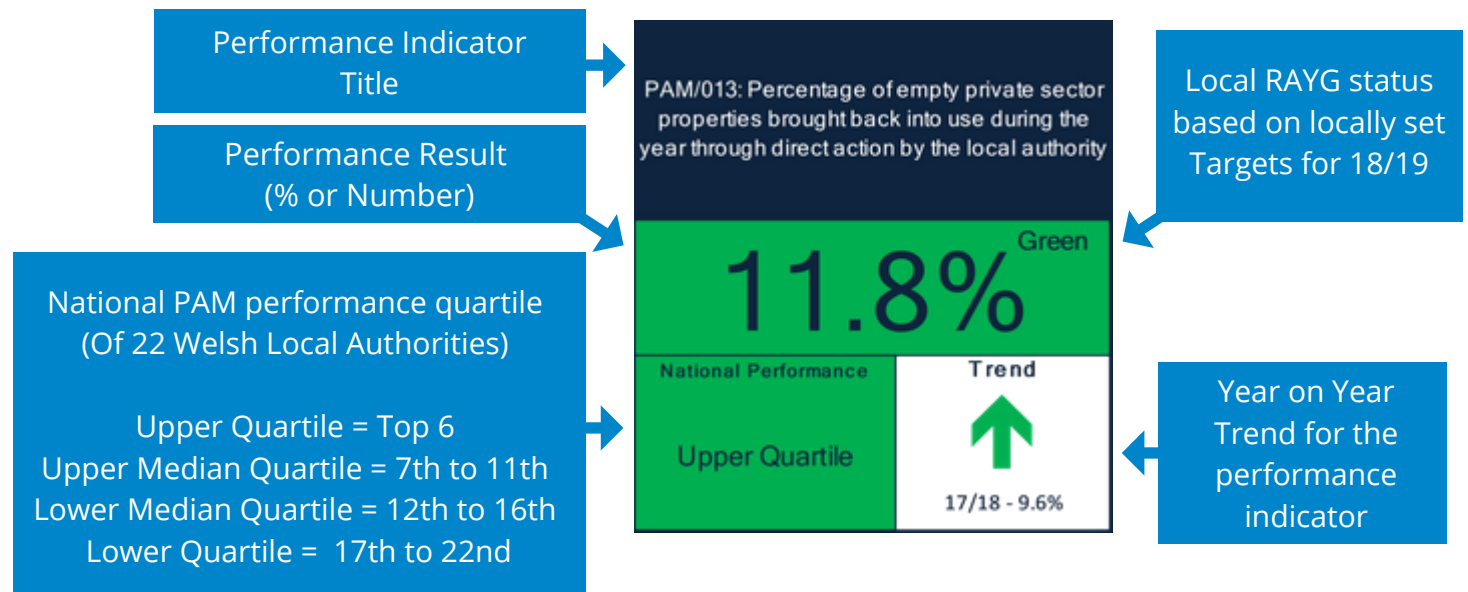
Performance Indicator Title

Performance Result (% or Number)

National PAM performance quartile (Of 22 Welsh Local Authorities)

Upper Quartile = Top 6
Upper Median Quartile = 7th to 11th
Lower Median Quartile = 12th to 16th
Lower Quartile = 17th to 22nd

PAM/013: Percentage of empty private sector properties brought back into use during the year through direct action by the local authority

Green

11.8%

National Performance

Upper Quartile

Trend

17/18 - 9.6%

Local RAYG status based on locally set Targets for 18/19

Year on Year Trend for the performance indicator